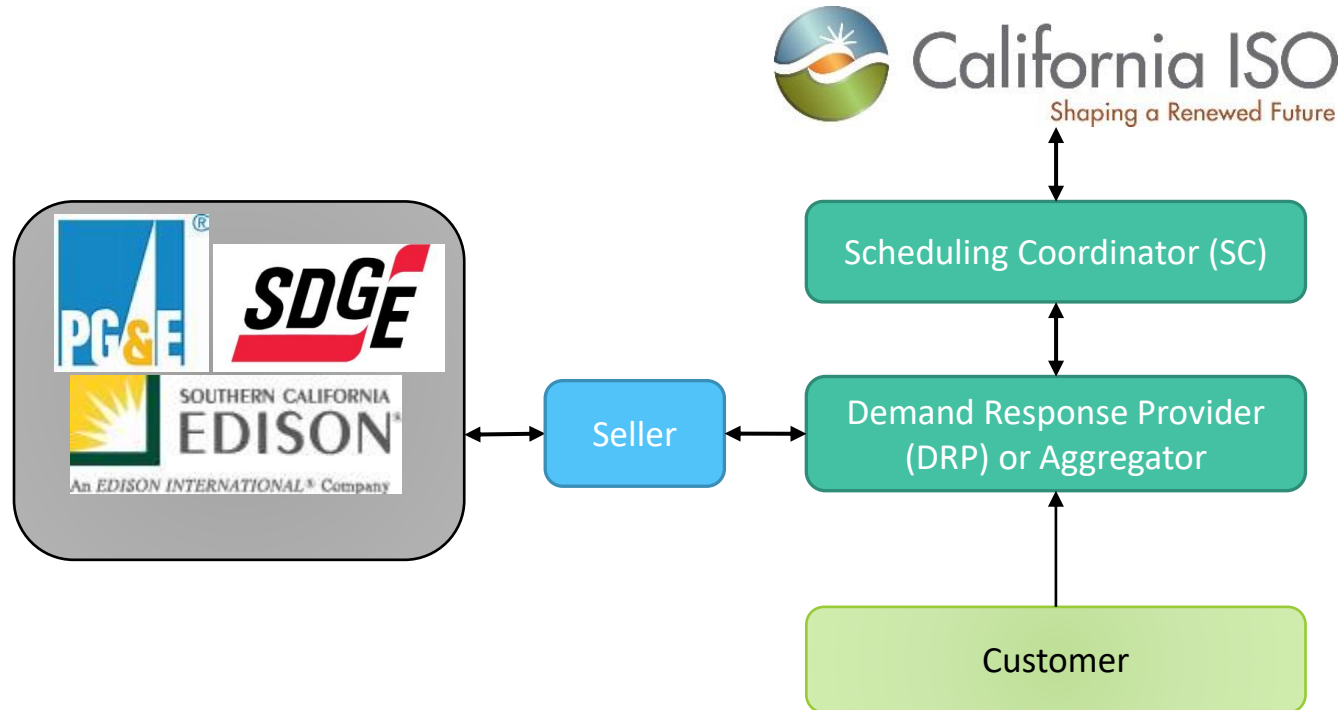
California ISO
Shaping a Renewed Future

PG&E ®

SDGE

SOUTHERN CALIFORNIA
EDISON®
An EDISON INTERNATIONAL® Company

Scheduling Coordinator (SC)

Seller

Demand Response Provider (DRP) or Aggregator

Customer